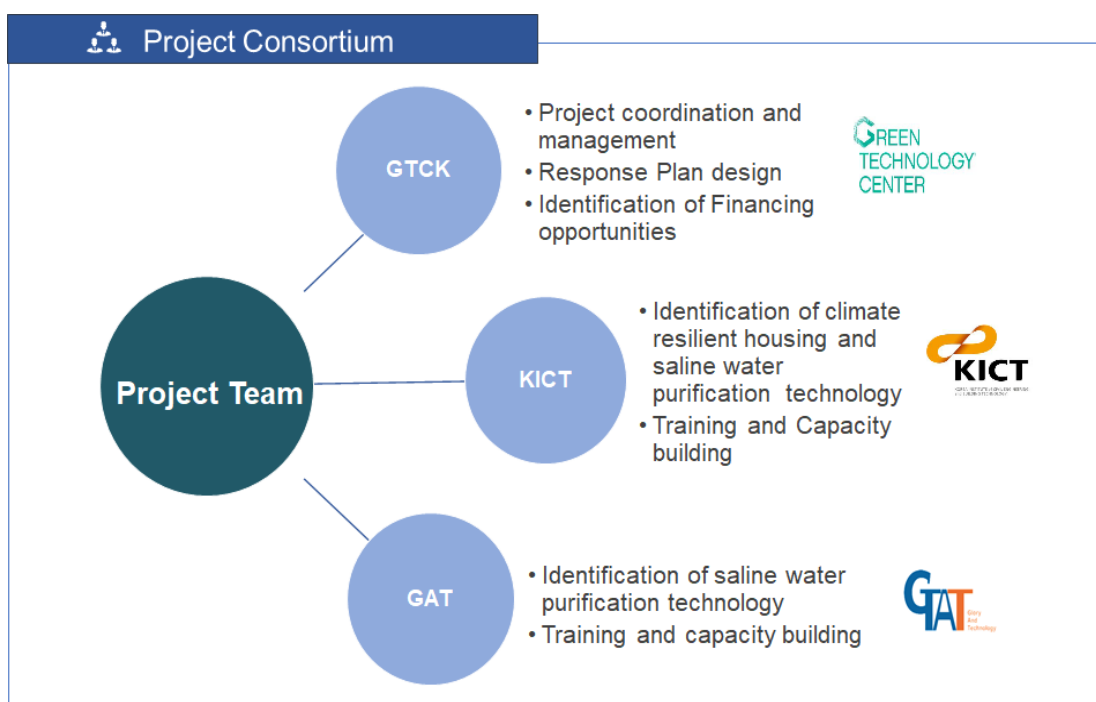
Project Consortium

Project Team

GTCK

• Project coordination and management
• Response Plan design
• Identification of Financing opportunities

GREEN TECHNOLOGY CENTER

KICT

• Identification of climate resilient housing and saline water purification technology
• Training and Capacity building

KICT

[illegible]

GAT

• Identification of saline water purification technology
• Training and capacity building

GAT

Glory And Technology